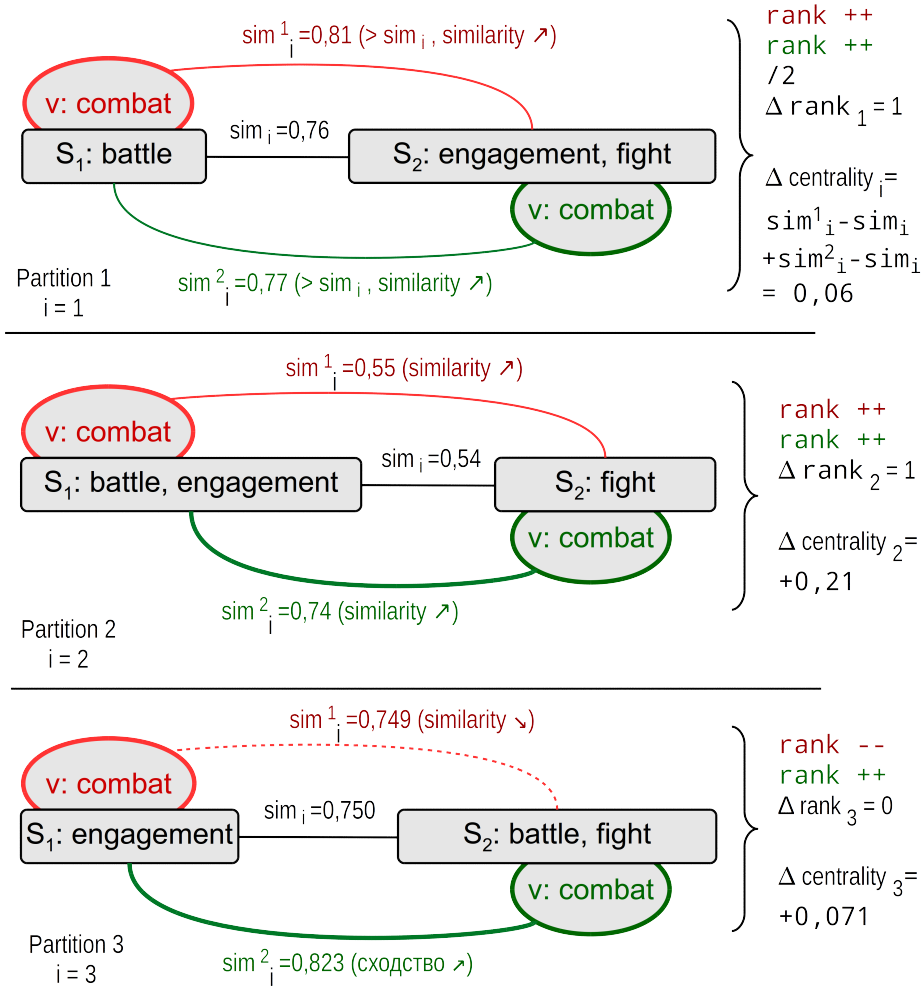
$sim^1_i = 0{,}81$ (> $sim_i$ , similarity ↗)

v: combat

$sim_i = 0{,}76$

$S_1$: battle

$S_2$: engagement, fight

v: combat

$sim^2_i = 0{,}77$ (> $sim_i$ , similarity ↗)

Partition 1
i = 1

rank ++
rank ++
/2
$\Delta$ rank $_1$ = 1

$\Delta$ centrality $_i$=
$sim^1_i - sim_i$
$+ sim^2_i - sim_i$
= 0,06

$sim^1_i = 0{,}55$ (similarity ↗)

v: combat

$sim_i = 0{,}54$

$S_1$: battle, engagement

$S_2$: fight

v: combat

$sim^2_i = 0{,}74$ (similarity ↗)

Partition 2
i = 2

rank ++
rank ++
$\Delta$ rank $_2$ = 1

$\Delta$ centrality $_2$=
+0,21

$sim^1_i = 0{,}749$ (similarity ↘)

v: combat

$sim_i = 0{,}750$

$S_1$: engagement

$S_2$: battle, fight

v: combat

$sim^2_i = 0{,}823$ (сходство ↗)

Partition 3
i = 3

rank --
rank ++
$\Delta$ rank $_3$ = 0

$\Delta$ centrality $_3$=
+0,071